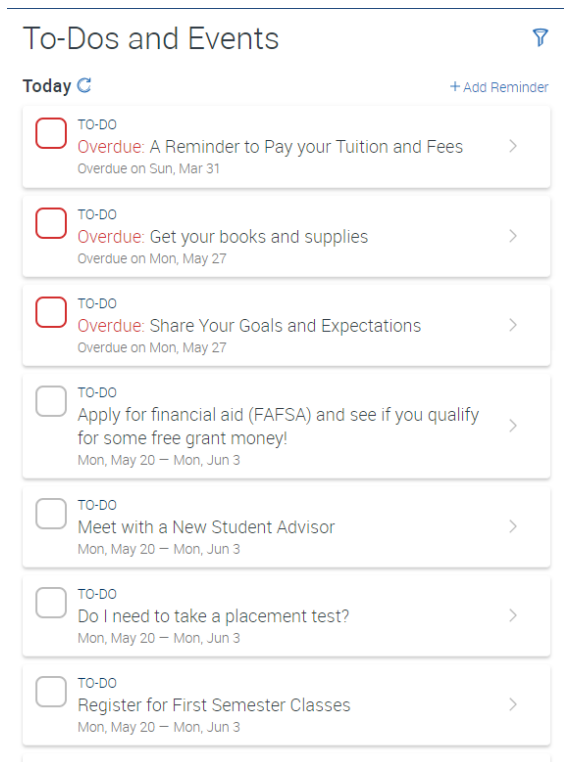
To-Dos and Events

Today

+ Add Reminder

TO-DO
Overdue: A Reminder to Pay your Tuition and Fees
Overdue on Sun, Mar 31

TO-DO
Overdue: Get your books and supplies
Overdue on Mon, May 27

TO-DO
Overdue: Share Your Goals and Expectations
Overdue on Mon, May 27

TO-DO
Apply for financial aid (FAFSA) and see if you qualify for some free grant money!
Mon, May 20 — Mon, Jun 3

TO-DO
Meet with a New Student Advisor
Mon, May 20 — Mon, Jun 3

TO-DO
Do I need to take a placement test?
Mon, May 20 — Mon, Jun 3

TO-DO
Register for First Semester Classes
Mon, May 20 — Mon, Jun 3